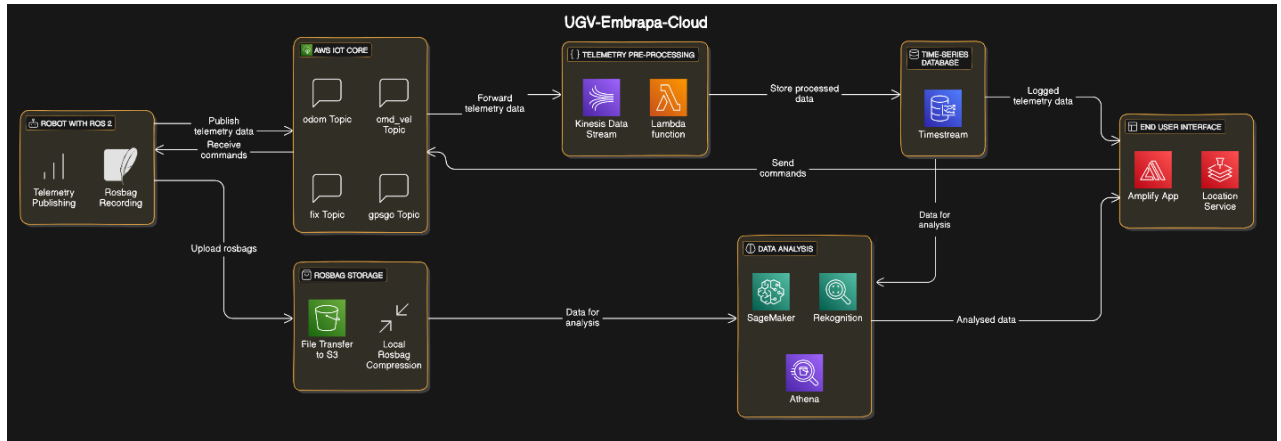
UGV-Embrapa-Cloud

ROBOT WITH ROS 2

Telemetry Publishing

Rosbag Recording

Publish telemetry data

Receive commands

AWS IOT CORE

odom Topic

cmd_vel Topic

fix Topic

gpsgo Topic

Forward telemetry data

TELEMETRY PRE-PROCESSING

Kinesis Data Stream

Lambda function

Store processed data

TIME-SERIES DATABASE

Timestream

Logged telemetry data

END USER INTERFACE

Amplify App

Location Service

Send commands

Upload rosbags

ROSBAG STORAGE

File Transfer to S3

Local Rosbag Compression

Data for analysis

Data for analysis

DATA ANALYSIS

SageMaker

Rekognition

Athena

Analysed data